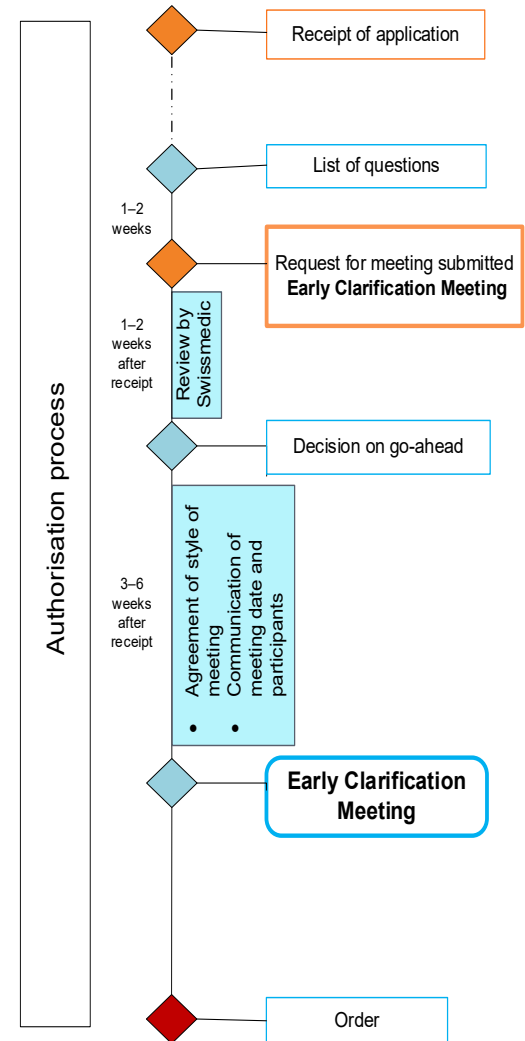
Authorisation process

Receipt of application

List of questions

1–2 weeks

Request for meeting submitted
**Early Clarification Meeting**

1–2 weeks after receipt

Review by Swissmedic

Decision on go-ahead

3–6 weeks after receipt

• Agreement of style of meeting
• Communication of meeting date and participants

**Early Clarification Meeting**

Order